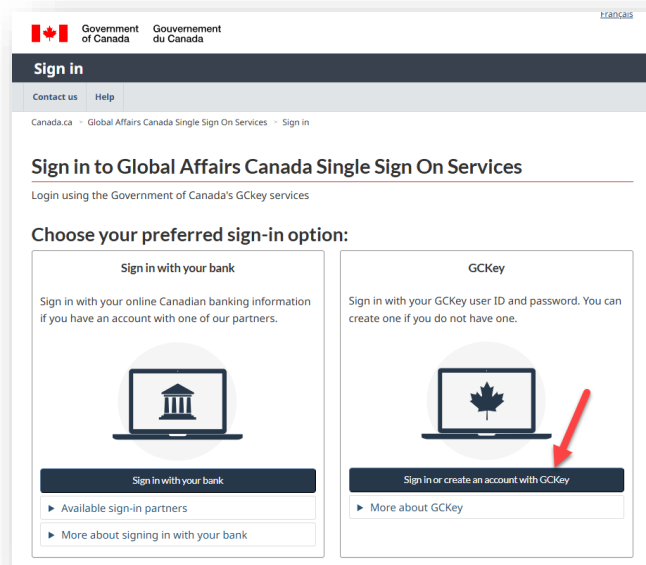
Français

Government of Canada Gouvernement du Canada

Sign in

Contact us Help

Canada.ca › Global Affairs Canada Single Sign On Services › Sign in

Sign in to Global Affairs Canada Single Sign On Services

Login using the Government of Canada's GCKey services

Choose your preferred sign-in option:

Sign in with your bank

Sign in with your online Canadian banking information if you have an account with one of our partners.

Sign in with your bank

▸ Available sign-in partners

▸ More about signing in with your bank

GCKey

Sign in with your GCKey user ID and password. You can create one if you do not have one.

Sign in or create an account with GCKey

▸ More about GCKey